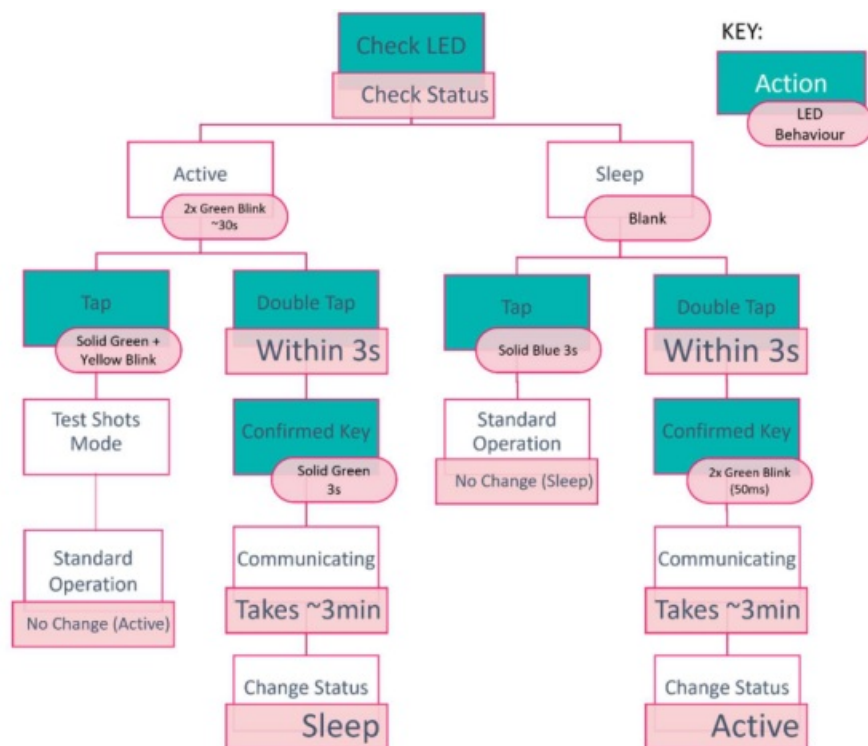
Check LED
Check Status

KEY:
Action
LED Behaviour

Active
2x Green Blink ~30s

Sleep
Blank

Tap
Solid Green + Yellow Blink

Test Shots Mode

Standard Operation
No Change (Active)

Double Tap
Within 3s

Confirmed Key
Solid Green 3s

Communicating
Takes ~3min

Change Status
Sleep

Tap
Solid Blue 3s

Standard Operation
No Change (Sleep)

Double Tap
Within 3s

Confirmed Key
2x Green Blink (50ms)

Communicating
Takes ~3min

Change Status
Active